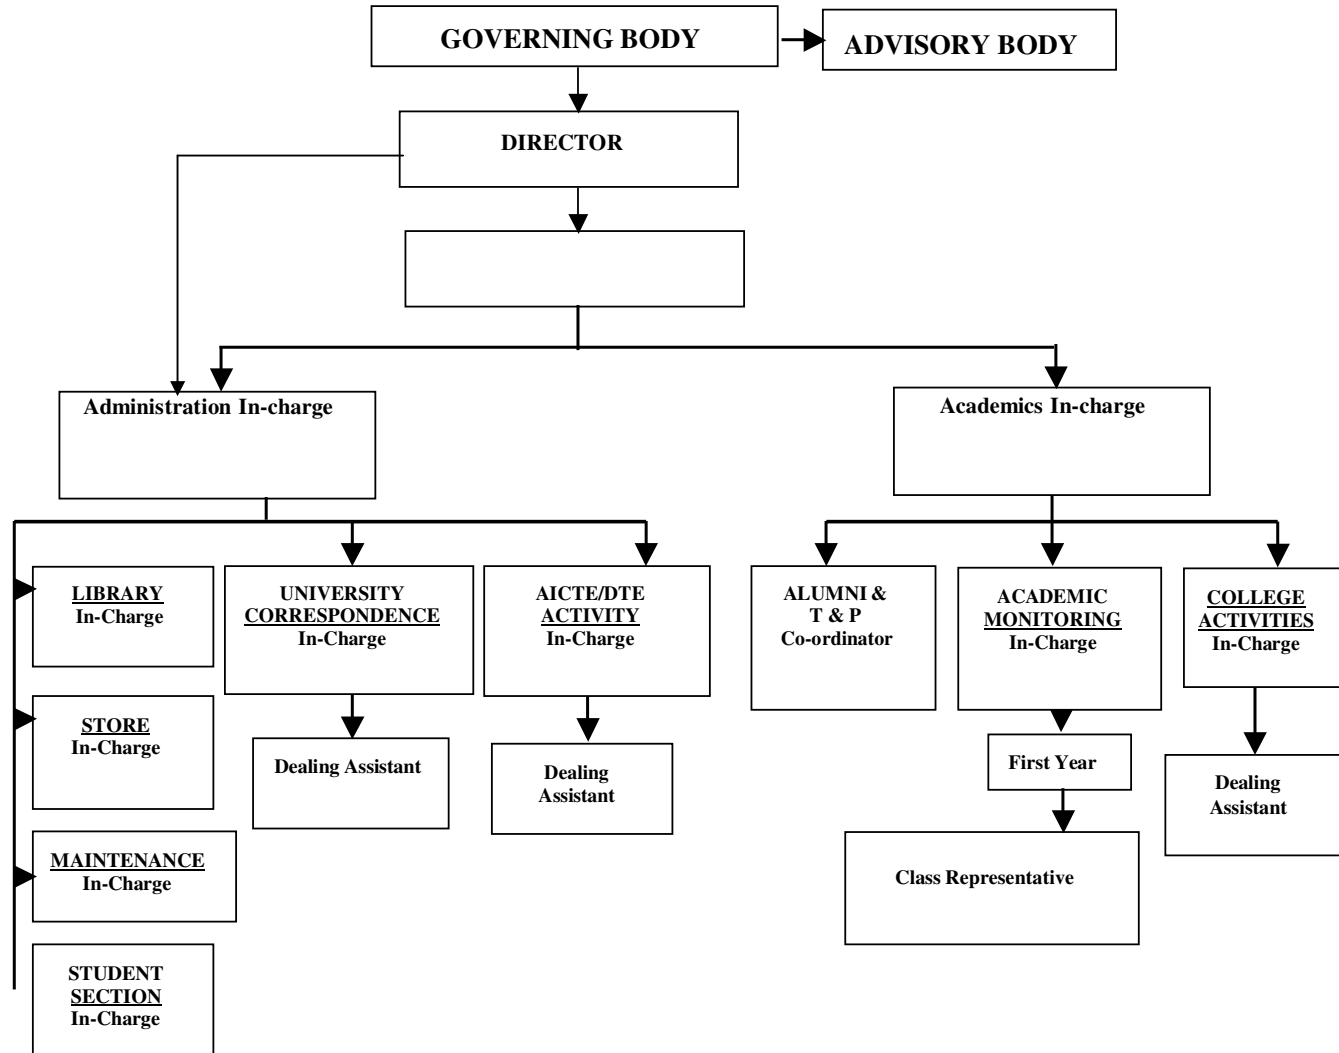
GOVERNING BODY

ADVISORY BODY

DIRECTOR

Administration In-charge

Academics In-charge

LIBRARY
In-Charge

STORE
In-Charge

MAINTENANCE
In-Charge

STUDENT SECTION
In-Charge

UNIVERSITY CORRESPONDENCE
In-Charge

Dealing Assistant

AICTE/DTE ACTIVITY
In-Charge

Dealing Assistant

ALUMNI &
T & P
Co-ordinator

ACADEMIC MONITORING
In-Charge

First Year

Class Representative

COLLEGE ACTIVITIES
In-Charge

Dealing Assistant